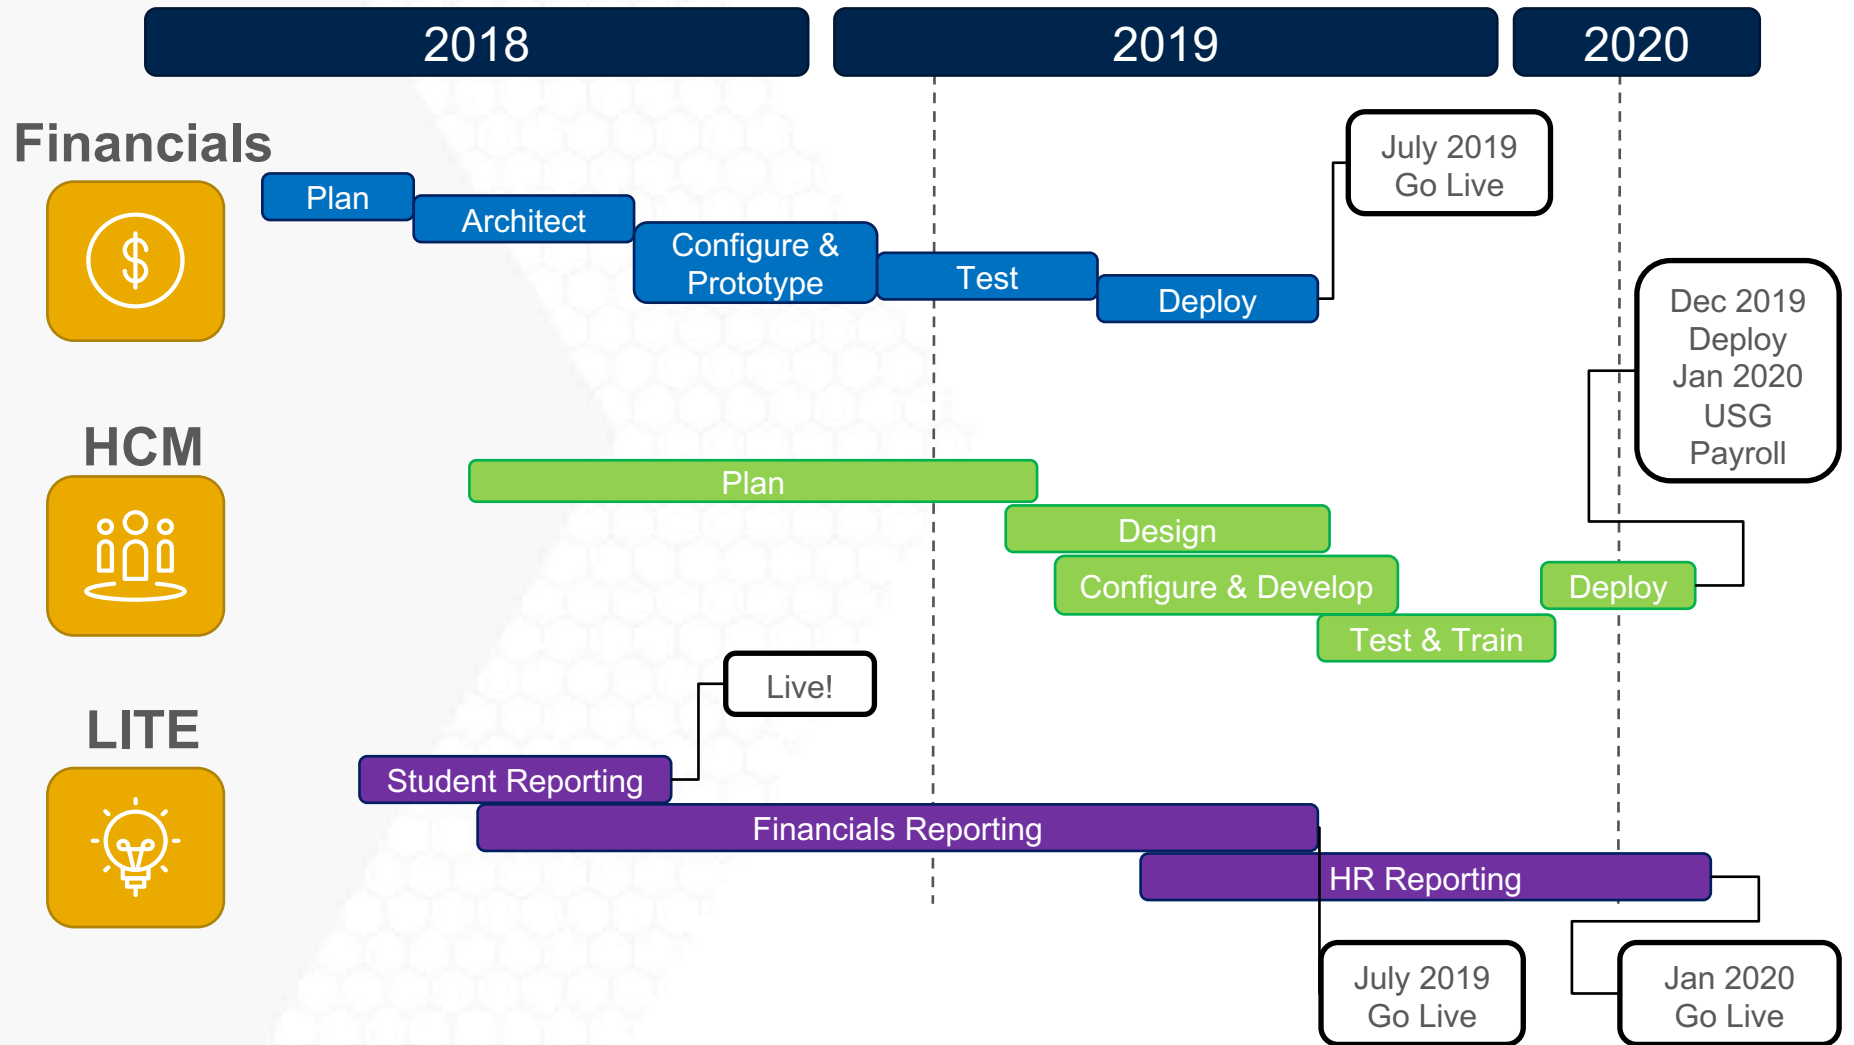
2018

2019

2020

Financials

Plan

Architect

Configure & Prototype

Test

Deploy

July 2019 Go Live

Dec 2019 Deploy Jan 2020 USG Payroll

HCM

Plan

Design

Configure & Develop

Deploy

Test & Train

LITE

Live!

Student Reporting

Financials Reporting

HR Reporting

July 2019 Go Live

Jan 2020 Go Live